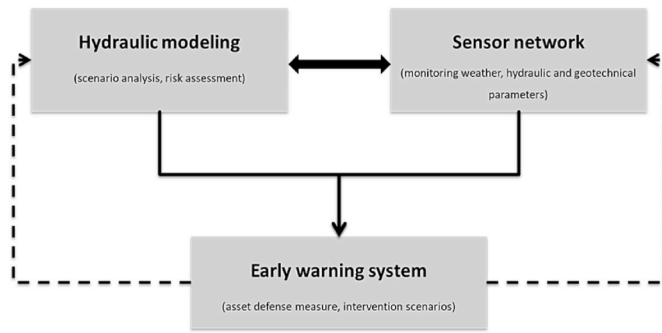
Hydraulic modeling

(scenario analysis, risk assessment)

Sensor network

(monitoring weather, hydraulic and geotechnical parameters)

Early warning system

(asset defense measure, intervention scenarios)